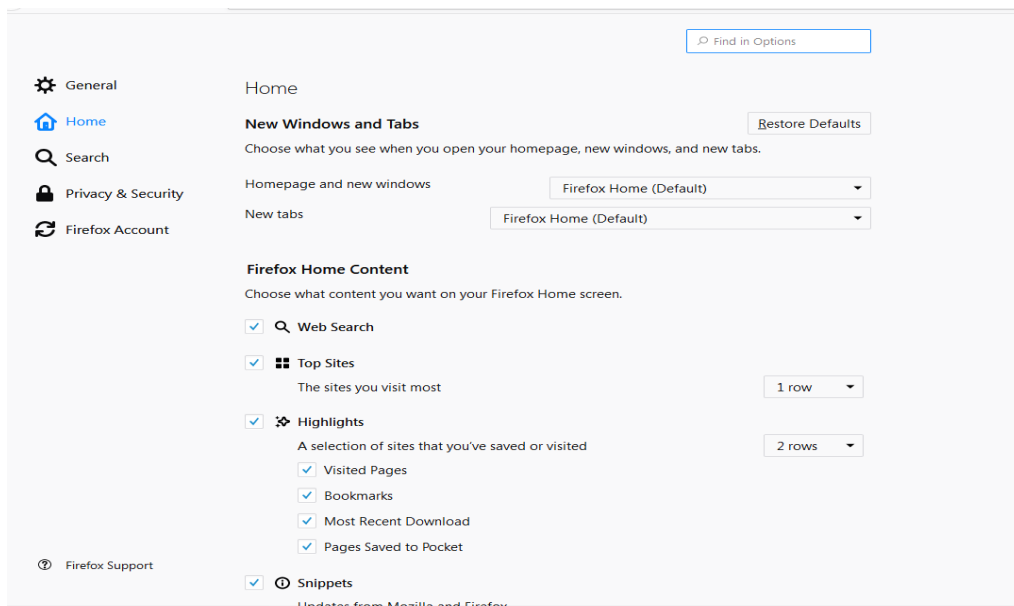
Find in Options

General

Home

Search

Privacy & Security

Firefox Account

Home

New Windows and Tabs

Restore Defaults

Choose what you see when you open your homepage, new windows, and new tabs.

Homepage and new windows

Firefox Home (Default)

New tabs

Firefox Home (Default)

Firefox Home Content

Choose what content you want on your Firefox Home screen.

Web Search

Top Sites

The sites you visit most

1 row

Highlights

A selection of sites that you've saved or visited

2 rows

Visited Pages

Bookmarks

Most Recent Download

Pages Saved to Pocket

Snippets

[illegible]

Firefox Support